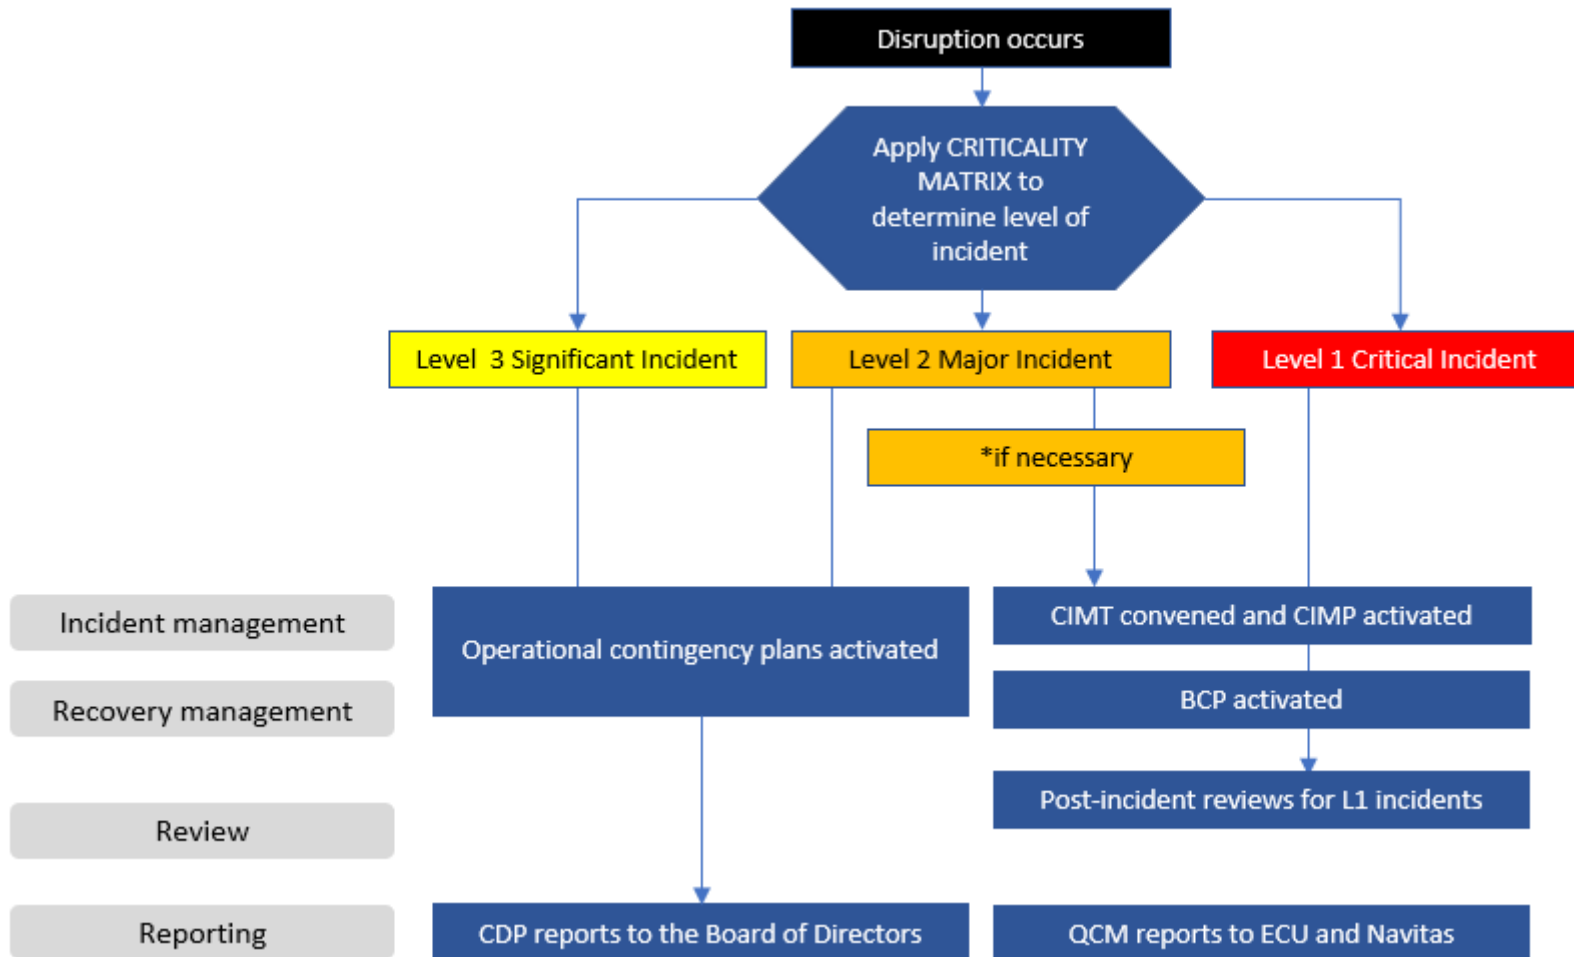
Disruption occurs

Apply CRITICALITY MATRIX to determine level of incident

Level 3 Significant Incident

Level 2 Major Incident

Level 1 Critical Incident

*if necessary

Incident management

Recovery management

Review

Reporting

Operational contingency plans activated

CIMT convened and CIMP activated

BCP activated

Post-incident reviews for L1 incidents

CDP reports to the Board of Directors

QCM reports to ECU and Navitas